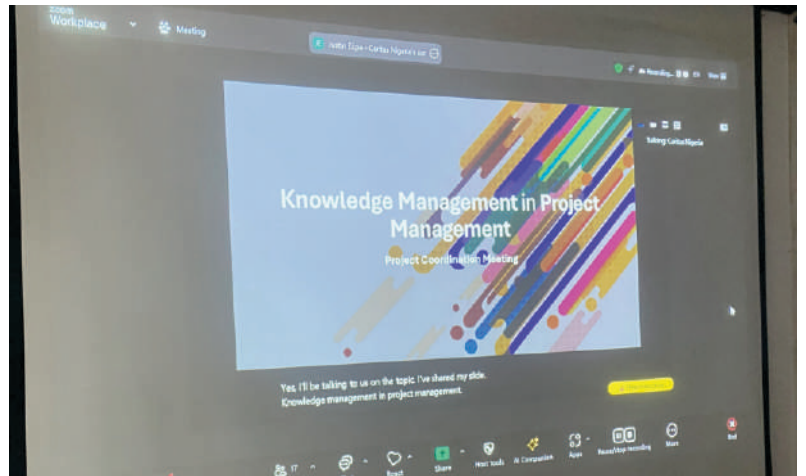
zoom Workplace

Meeting

Justin Ezpe - Caritas Nigeria's scr

Recording...

View

Talking: Caritas Nigeria

Knowledge Management in Project Management

Project Coordination Meeting

Yes, I'll be talking to us on the topic. I've shared my slide. Knowledge management in project management.

17

React

Share

Host tools

AI Companion

Apps

Pause/stop recording

More

End